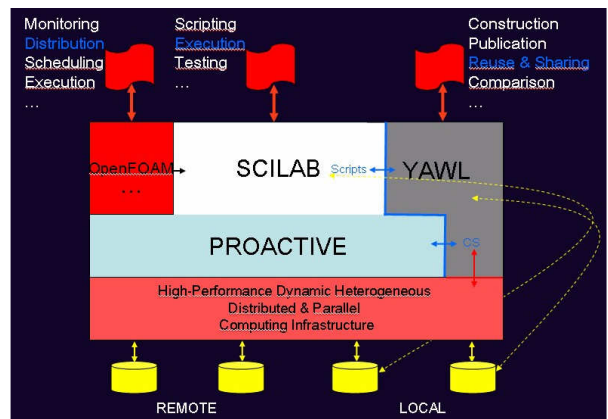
Monitoring
Distribution
Scheduling
Execution
...

Scripting
Execution
Testing
...

Construction
Publication
Reuse & Sharing
Comparison
...

OpenFOAM
...

SCILAB

Scripts

YAWL

PROACTIVE

GS

High-Performance Dynamic Heterogeneous
Distributed & Parallel
Computing Infrastructure

REMOTE

LOCAL